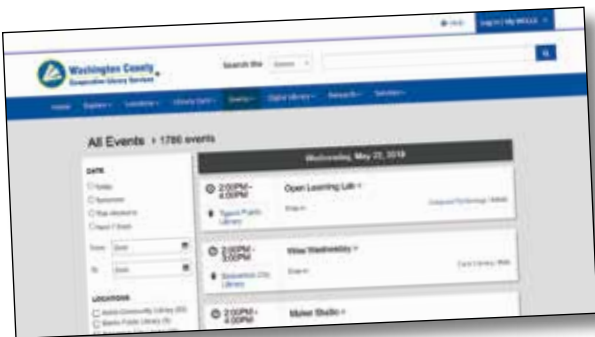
Help | Log In | My WCCLS

Washington County Cooperative Library Services

Search the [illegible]

Home | Explore | Locations | Library Card | Events | Digital Library | Research | Services

All Events › 1786 events

DATE
Today
Tomorrow
This Weekend
Next 7 Days
From
To

LOCATIONS
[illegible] Community Library
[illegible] Public Library
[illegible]

Wednesday, May 22, 2019

2:00PM - 4:00PM
Open Learning Lab
Tigard Public Library
Drop-in
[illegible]

2:00PM - 3:00PM
Wee Wednesday
Beaverton City Library
Drop-in
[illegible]

2:00PM - 4:00PM
Maker Studio